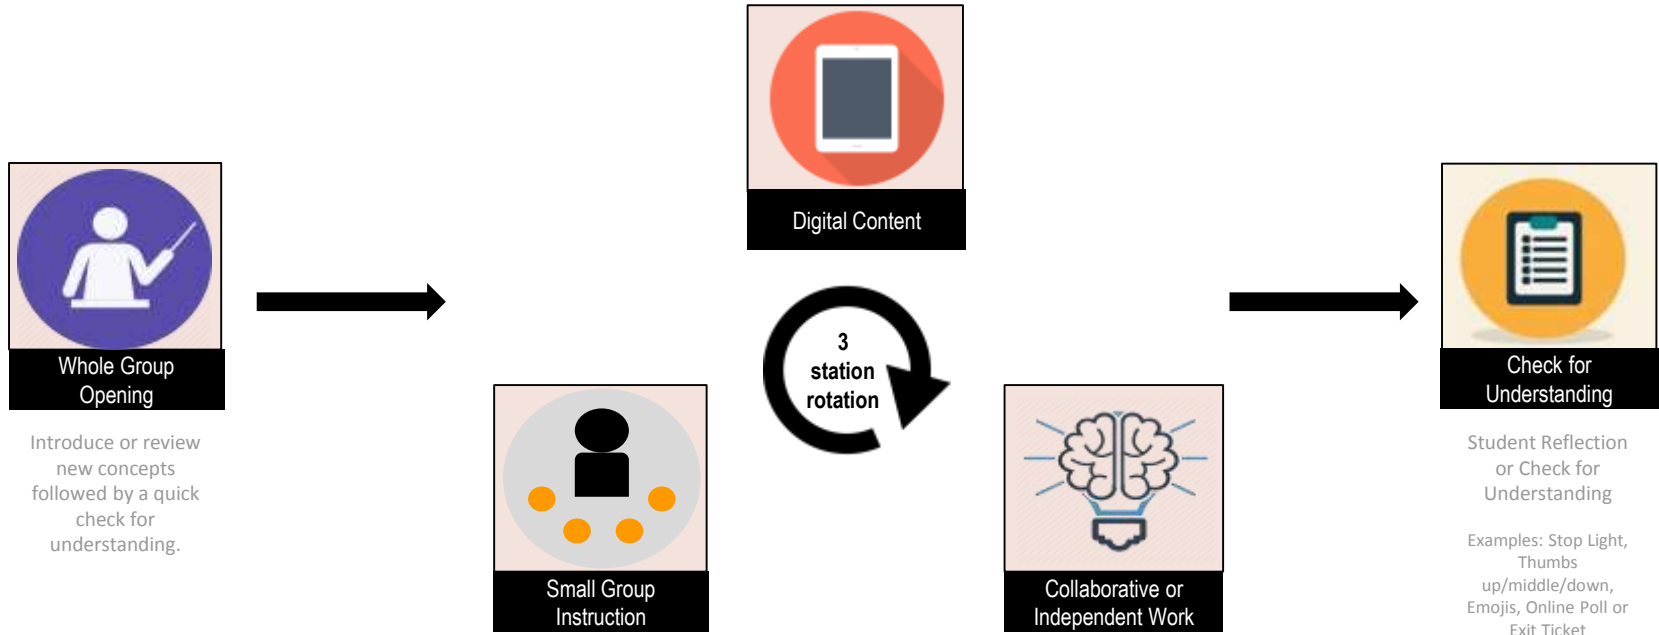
Whole Group Opening

Introduce or review new concepts followed by a quick check for understanding.

Digital Content

3 station rotation

Small Group Instruction

Collaborative or Independent Work

Check for Understanding

Student Reflection or Check for Understanding

Examples: Stop Light, Thumbs up/middle/down, Emojis, Online Poll or Exit Ticket